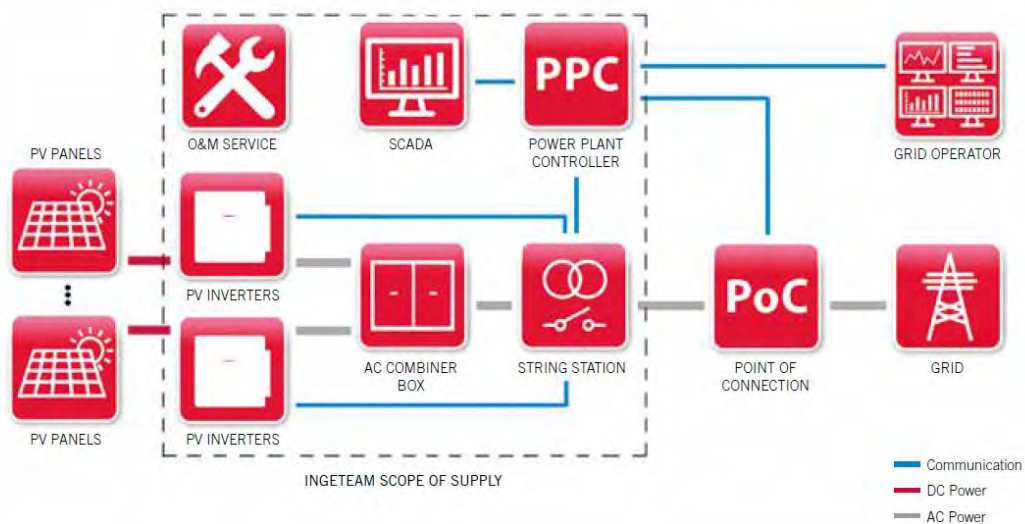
PPC

O&M SERVICE

SCADA

POWER PLANT CONTROLLER

GRID OPERATOR

PV PANELS

PV INVERTERS

AC COMBINER BOX

STRING STATION

PoC

POINT OF CONNECTION

GRID

PV PANELS

PV INVERTERS

INGETEAM SCOPE OF SUPPLY

Communication
DC Power
AC Power